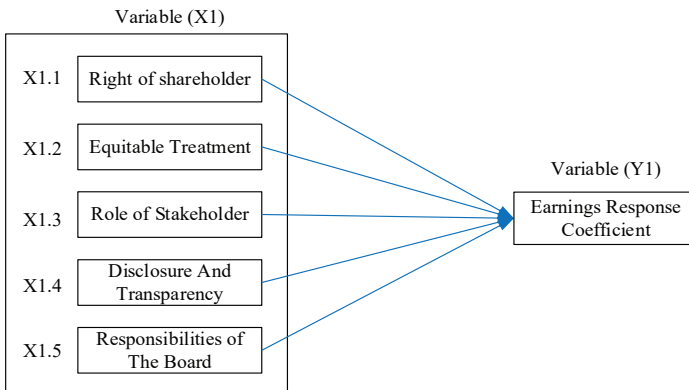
Variable (X1)

X1.1 Right of shareholder

X1.2 Equitable Treatment

X1.3 Role of Stakeholder

X1.4 Disclosure And Transparency

X1.5 Responsibilities of The Board

Variable (Y1)

Earnings Response Coefficient